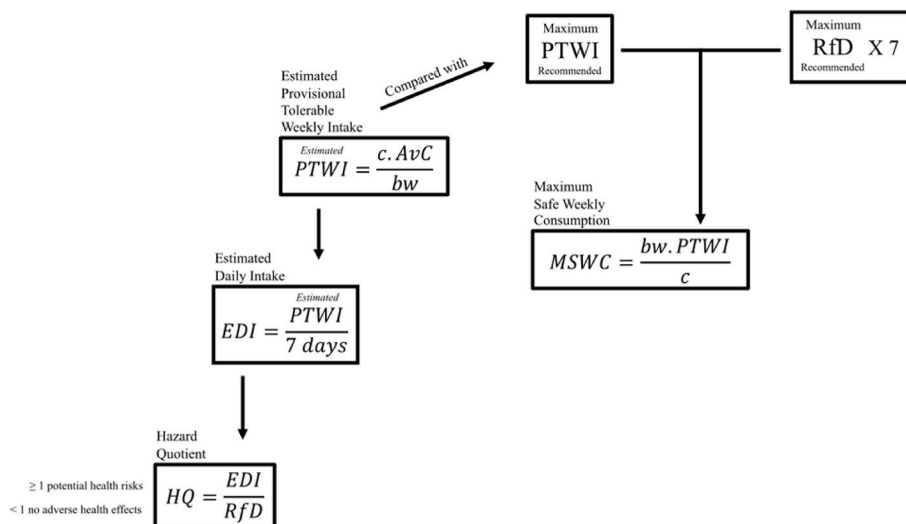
Maximum
PTWI
Recommended

Maximum
RfD X 7
Recommended

Estimated
Provisional
Tolerable
Weekly Intake

Compared with

$^{Estimated}PTWI = \frac{c.AvC}{bw}$

Maximum
Safe Weekly
Consumption

$MSWC = \frac{bw.PTWI}{c}$

Estimated
Daily Intake

$EDI = \frac{^{Estimated}PTWI}{7\ days}$

Hazard
Quotient

$\geq 1$ potential health risks
$< 1$ no adverse health effects

$HQ = \frac{EDI}{RfD}$